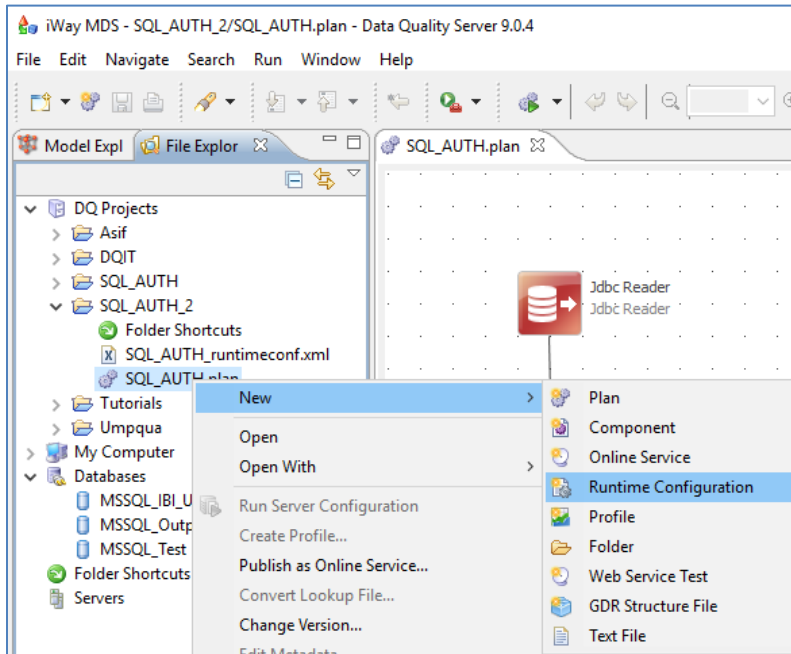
iWay MDS - SQL_AUTH_2/SQL_AUTH.plan - Data Quality Server 9.0.4

File Edit Navigate Search Run Window Help

Model Expl File Explor

SQL_AUTH.plan

DQ Projects
Asif
DQIT
SQL_AUTH
SQL_AUTH_2
Folder Shortcuts
SQL_AUTH_runtimeconf.xml
SQL_AUTH.plan
Tutorials
Umpqua
My Computer
Databases
MSSQL_IBI_U
MSSQL_Outp
MSSQL_Test
Folder Shortcuts
Servers

Jdbc Reader
Jdbc Reader

New
Open
Open With
Run Server Configuration
Create Profile...
Publish as Online Service...
Convert Lookup File...
Change Version...
Edit Metadata

Plan
Component
Online Service
Runtime Configuration
Profile
Folder
Web Service Test
GDR Structure File
Text File